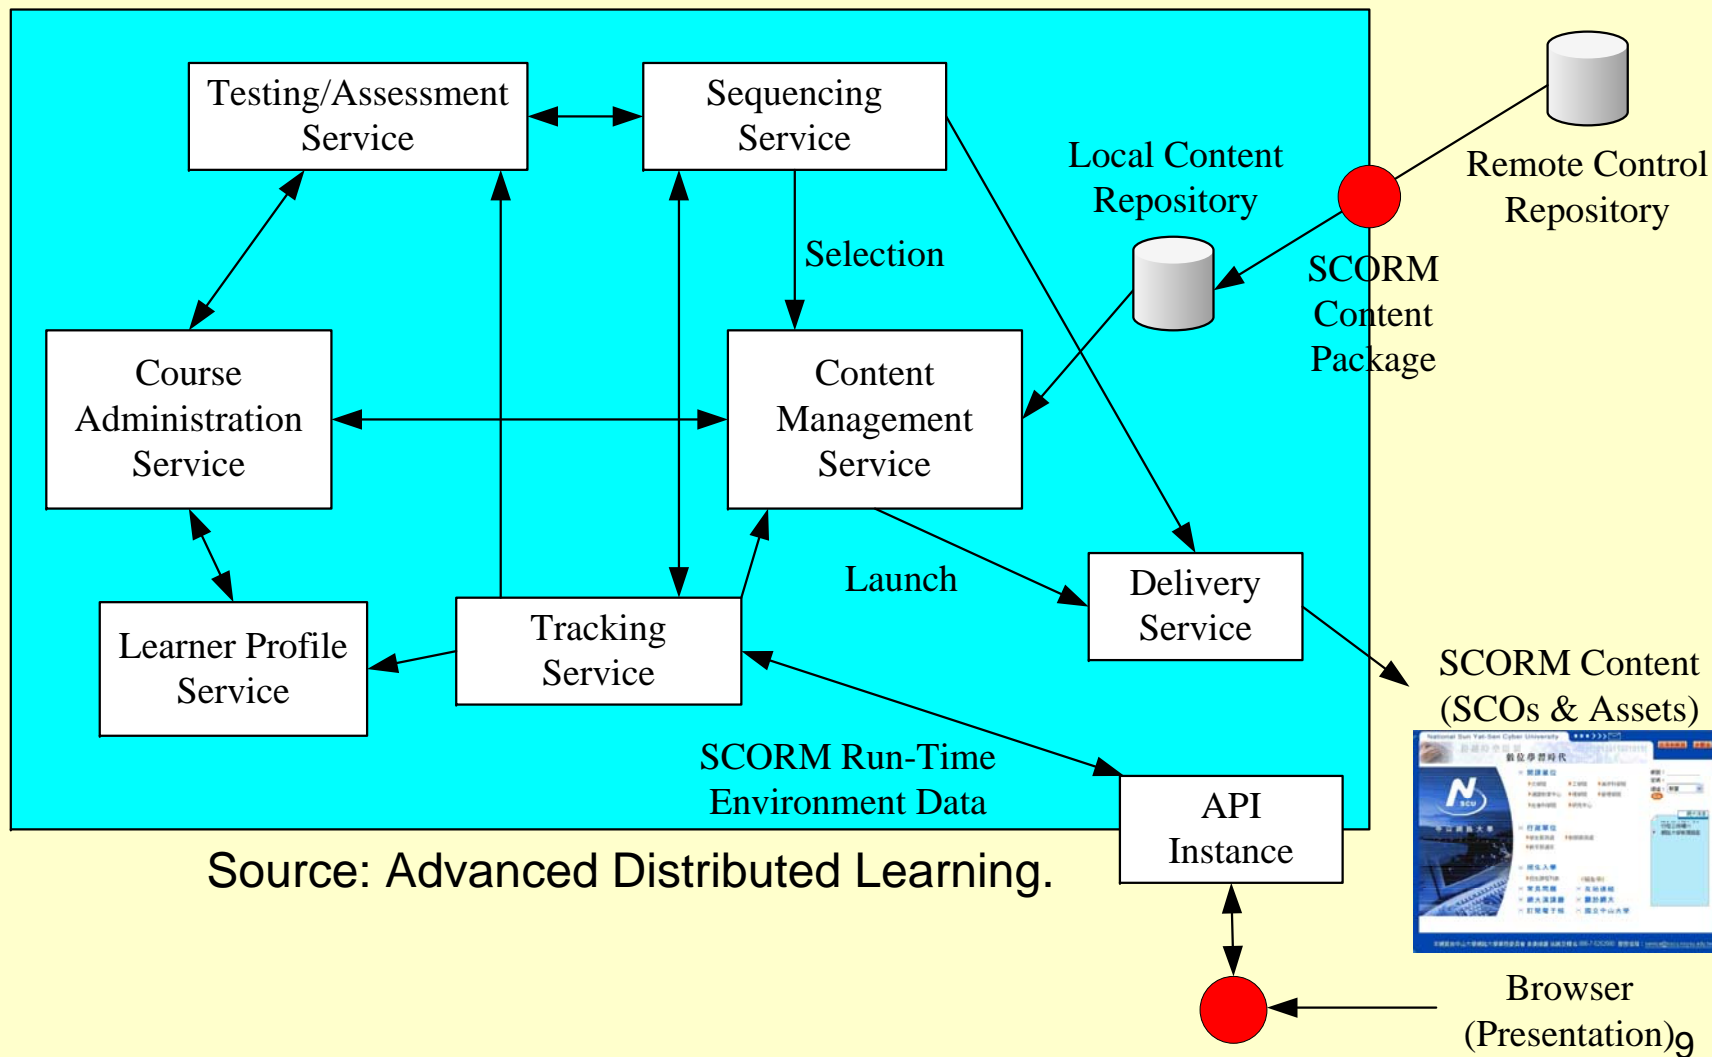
Testing/Assessment Service

Sequencing Service

Local Content Repository

Remote Control Repository

Selection

SCORM Content Package

Course Administration Service

Content Management Service

Launch

Delivery Service

Learner Profile Service

Tracking Service

SCORM Content (SCOs & Assets)

SCORM Run-Time Environment Data

API Instance

Source: Advanced Distributed Learning.

Browser (Presentation)

9